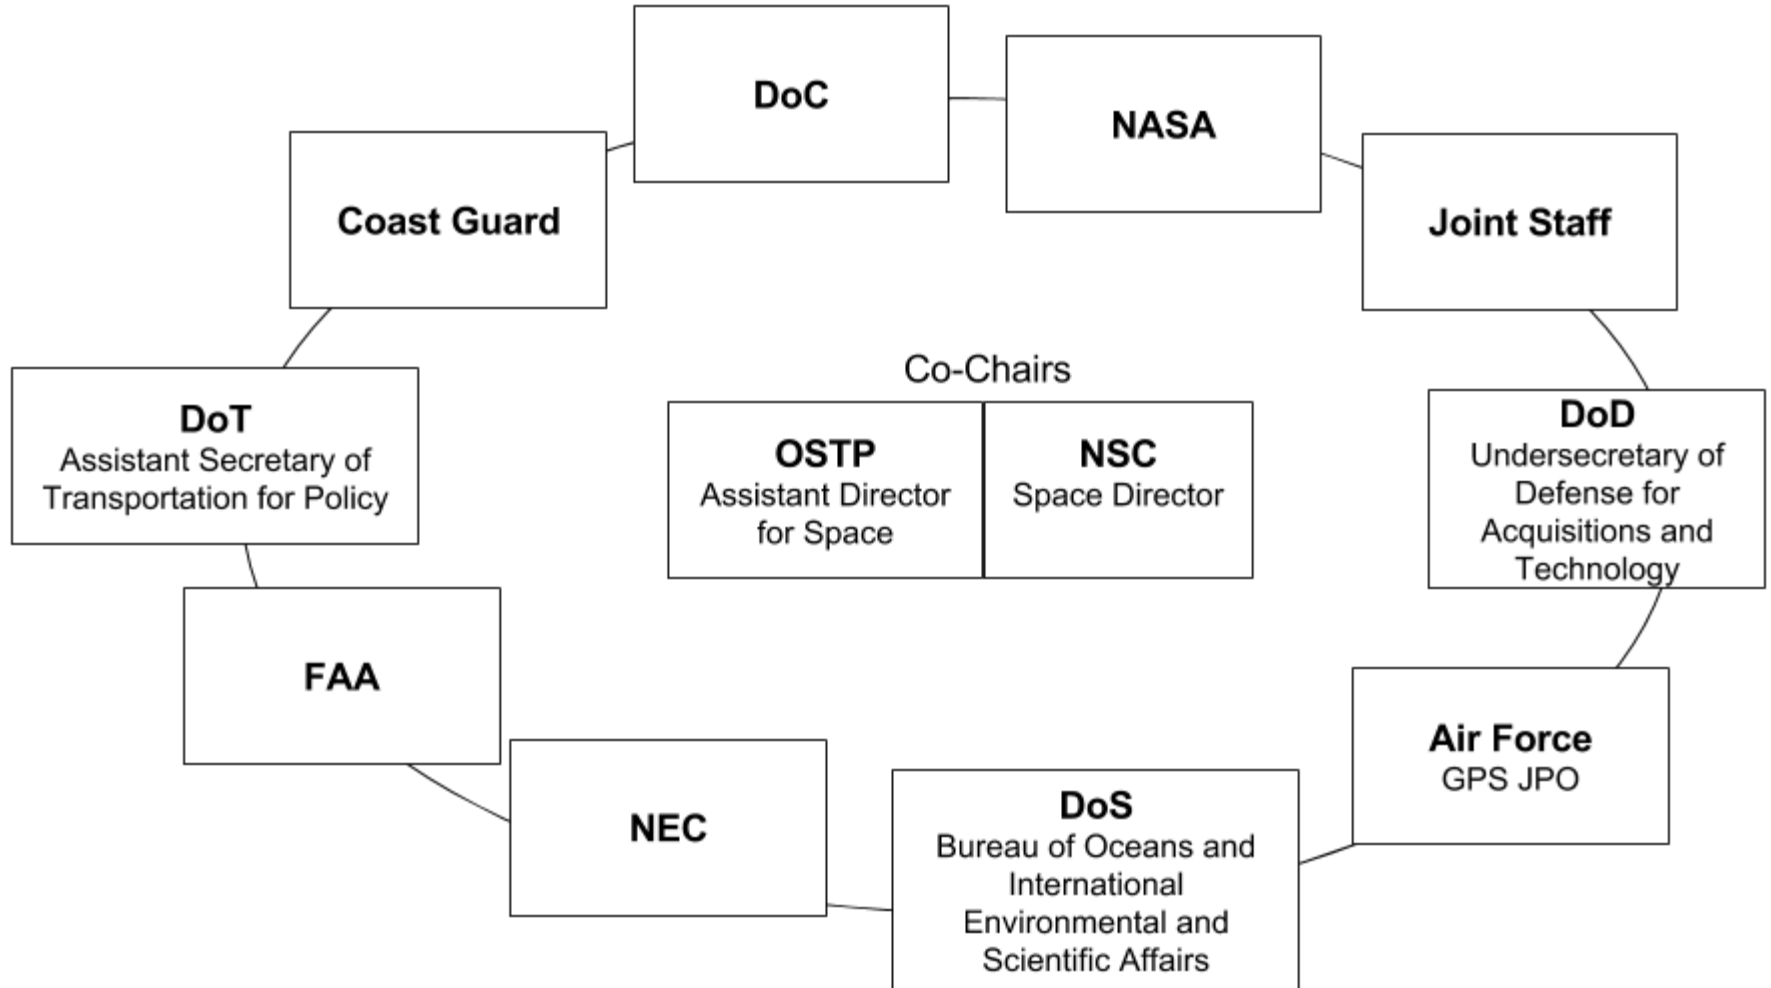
DoC

NASA

Coast Guard

Joint Staff

Co-Chairs

DoT
Assistant Secretary of Transportation for Policy

OSTP
Assistant Director for Space

NSC
Space Director

DoD
Undersecretary of Defense for Acquisitions and Technology

FAA

Air Force
GPS JPO

NEC

DoS
Bureau of Oceans and International Environmental and Scientific Affairs